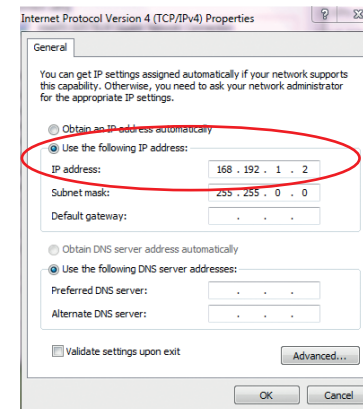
Internet Protocol Version 4 (TCP/IPv4) Properties

?

General

You can get IP settings assigned automatically if your network supports this capability. Otherwise, you need to ask your network administrator for the appropriate IP settings.

Obtain an IP address automatically

Use the following IP address:

IP address: 168 . 192 . 1 . 2

Subnet mask: 255 . 255 . 0 . 0

Default gateway: . . .

Obtain DNS server address automatically

Use the following DNS server addresses:

Preferred DNS server: . . .

Alternate DNS server: . . .

Validate settings upon exit

Advanced...

OK

Cancel